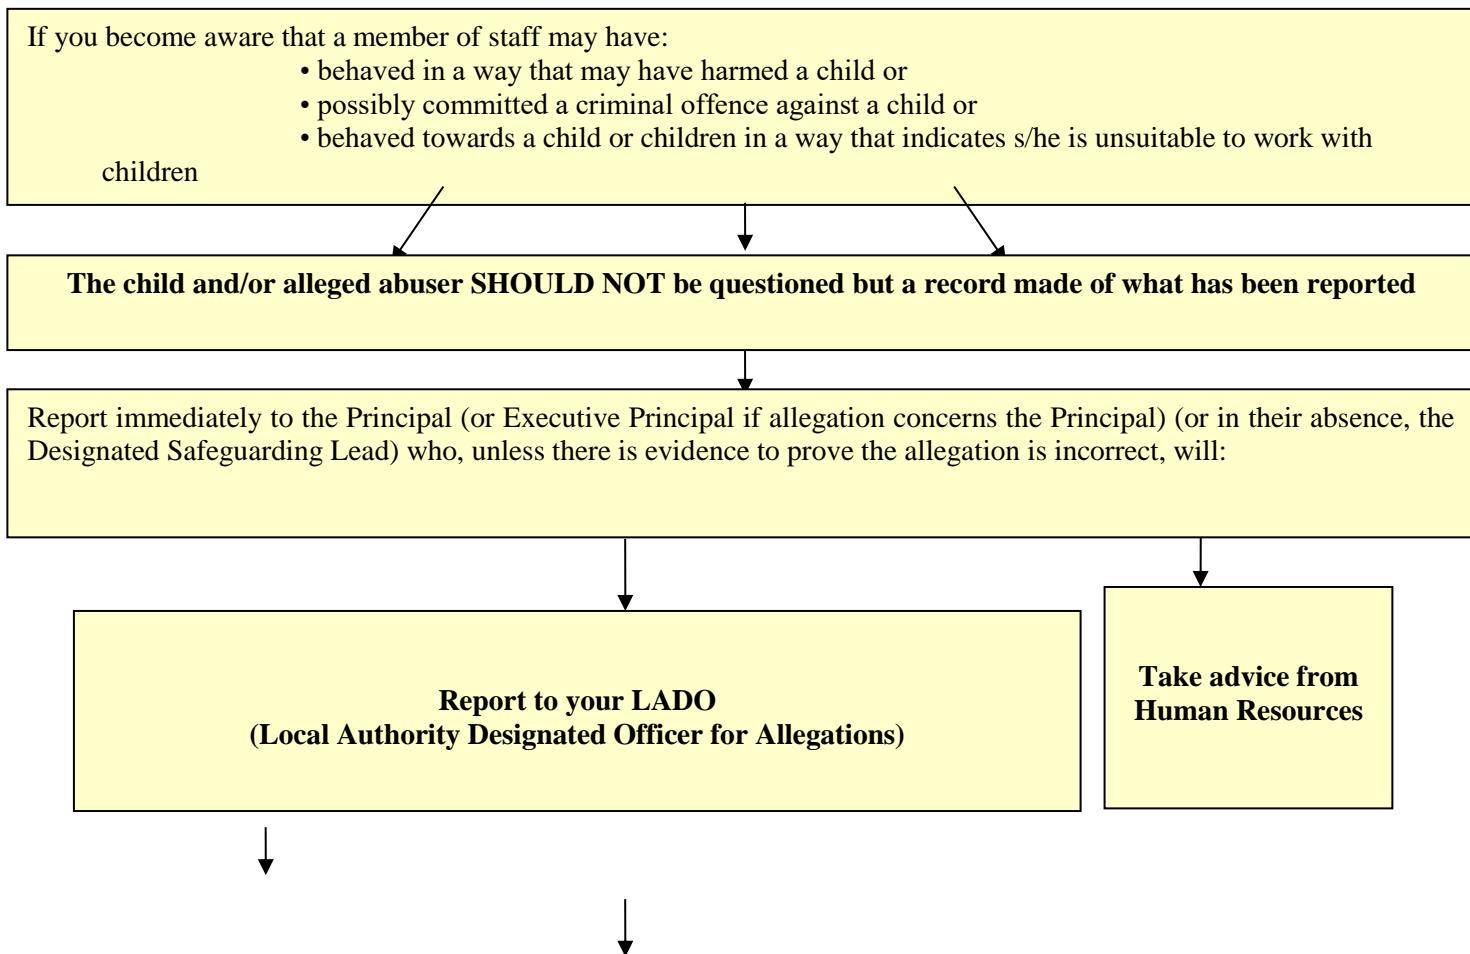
If you become aware that a member of staff may have:
• behaved in a way that may have harmed a child or
• possibly committed a criminal offence against a child or
• behaved towards a child or children in a way that indicates s/he is unsuitable to work with children

**The child and/or alleged abuser SHOULD NOT be questioned but a record made of what has been reported**

Report immediately to the Principal (or Executive Principal if allegation concerns the Principal) (or in their absence, the Designated Safeguarding Lead) who, unless there is evidence to prove the allegation is incorrect, will:

**Report to your LADO
(Local Authority Designated Officer for Allegations)**

**Take advice from Human Resources**